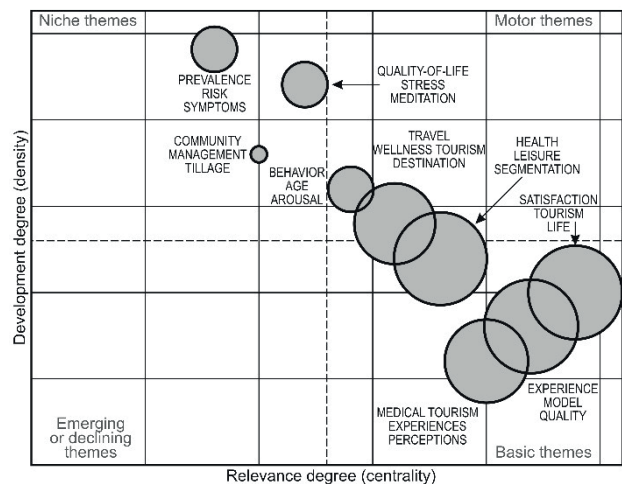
Niche themes

Motor themes

PREVALENCE
RISK
SYMPTOMS

QUALITY-OF-LIFE
STRESS
MEDITATION

COMMUNITY
MANAGEMENT
TILLAGE

TRAVEL
WELLNESS TOURISM
DESTINATION

HEALTH
LEISURE
SEGMENTATION

BEHAVIOR
AGE
AROUSAL

SATISFACTION
TOURISM
LIFE

Development degree (density)

EXPERIENCE
MODEL
QUALITY

MEDICAL TOURISM
EXPERIENCES
PERCEPTIONS

Emerging
or declining
themes

Basic themes

Relevance degree (centrality)